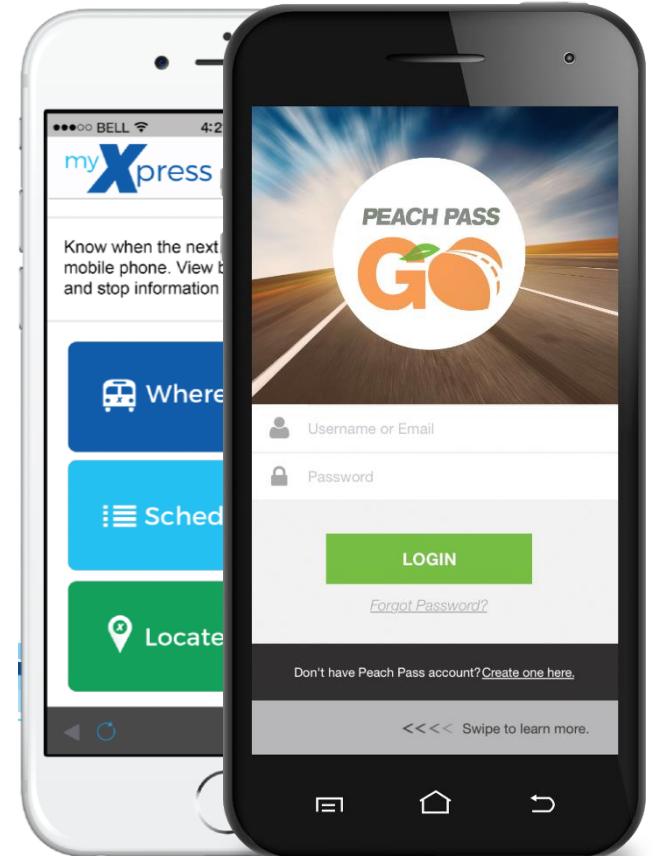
●●●○○ BELL 4:2

myXpress

Know when the next mobile phone. View b and stop information

Where

Sched

Locate

PEACH PASS GO

Username or Email

Password

LOGIN

Forgot Password?

Don't have Peach Pass account? Create one here.

<<<< Swipe to learn more.